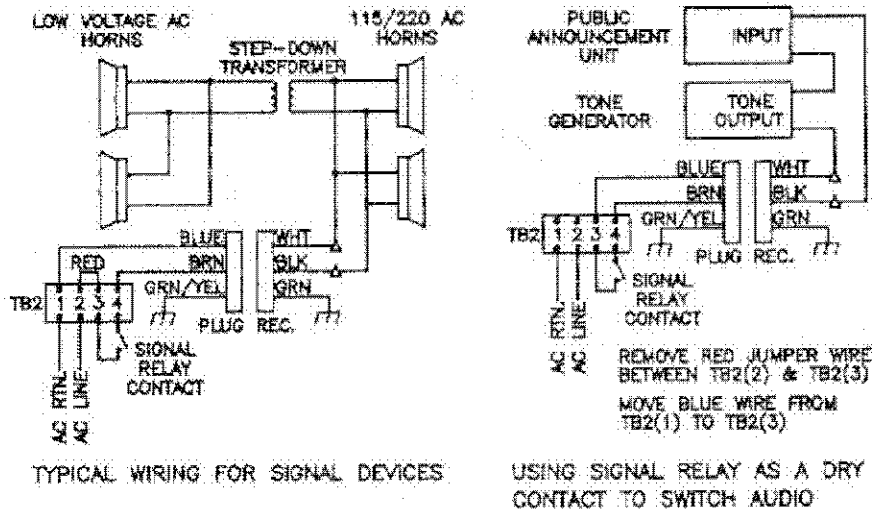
LOW VOLTAGE AC HORNS

115/220 AC HORNS

STEP-DOWN TRANSFORMER

BLUE
BRN
GRN/YEL
WHT
BLK
GRN
RED
TB2
1 2 3 4
PLUG
REC.
SIGNAL RELAY CONTACT
AC RTN.
AC LINE

TYPICAL WIRING FOR SIGNAL DEVICES

PUBLIC ANNOUNCEMENT UNIT
INPUT
TONE GENERATOR
TONE OUTPUT
BLUE
BRN
GRN/YEL
WHT
BLK
GRN
TB2
1 2 3 4
PLUG
REC.
SIGNAL RELAY CONTACT
AC RTN.
AC LINE

REMOVE RED JUMPER WIRE BETWEEN TB2(2) & TB2(3)

MOVE BLUE WIRE FROM TB2(1) TO TB2(3)

USING SIGNAL RELAY AS A DRY CONTACT TO SWITCH AUDIO